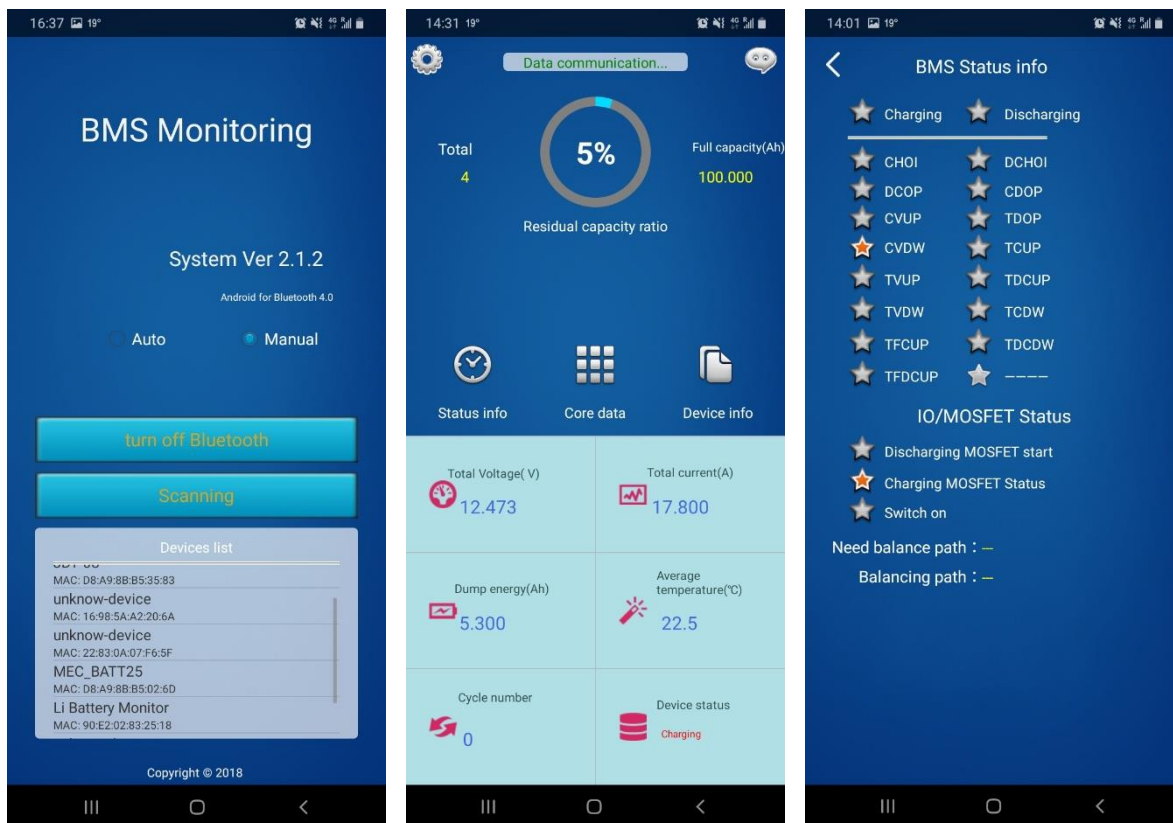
16:37 19°

BMS Monitoring

System Ver 2.1.2

Android for Bluetooth 4.0

Auto Manual

turn off Bluetooth

Scanning

Devices list

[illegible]

MAC: D8:A9:8B:B5:35:83

unknow-device

MAC: 16:98:5A:A2:20:6A

unknow-device

MAC: 22:83:0A:07:F6:5F

MEC_BATT25

MAC: D8:A9:8B:B5:02:6D

Li Battery Monitor

MAC: 90:E2:02:83:25:18

Copyright © 2018

14:31 19°

Data communication...

Total

4

5%

Full capacity(Ah)

100.000

Residual capacity ratio

Status info

Core data

Device info

| Total Voltage( V) 12.473 | Total current(A) 17.800 |
|---|---|
| Dump energy(Ah) 5.300 | Average temperature(℃) 22.5 |
| Cycle number 0 | Device status Charging |

14:01 19°

BMS Status info

Charging Discharging

CHOI DCHOI

DCOP CDOP

CVUP TDOP

CVDW TCUP

TVUP TDCUP

TVDW TCDW

TFCUP TDCDW

TFDCUP ----

IO/MOSFET Status

Discharging MOSFET start

Charging MOSFET Status

Switch on

Need balance path：--

Balancing path：--